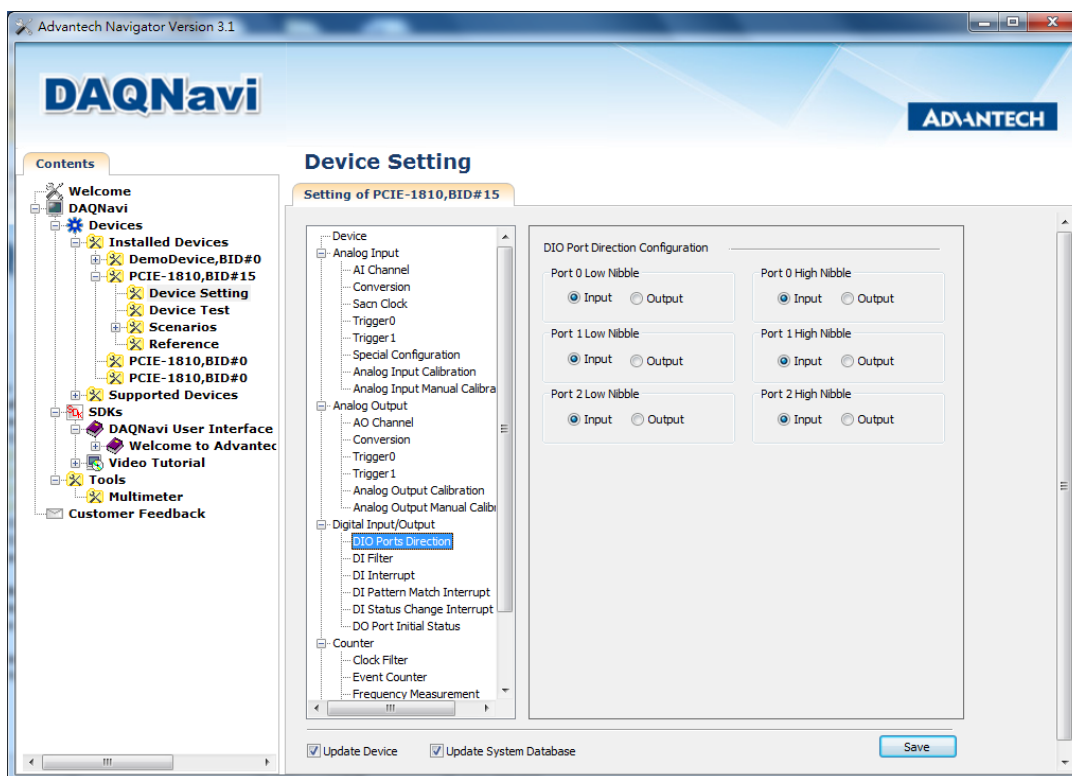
Advantech Navigator Version 3.1

DAQNavi

ADVANTECH

Contents

Welcome
DAQNavi
Devices
Installed Devices
DemoDevice,BID#0
PCIE-1810,BID#15
Device Setting
Device Test
Scenarios
Reference
PCIE-1810,BID#0
PCIE-1810,BID#0
Supported Devices
SDKs
DAQNavi User Interface
Welcome to Advantec
Video Tutorial
Tools
Multimeter
Customer Feedback

Device Setting

Setting of PCIE-1810,BID#15

Device
Analog Input
AI Channel
Conversion
Sacn Clock
Trigger0
Trigger1
Special Configuration
Analog Input Calibration
Analog Input Manual Calibra
Analog Output
AO Channel
Conversion
Trigger0
Trigger1
Analog Output Calibration
Analog Output Manual Calibi
Digital Input/Output
DIO Ports Direction
DI Filter
DI Interrupt
DI Pattern Match Interrupt
DI Status Change Interrupt
DO Port Initial Status
Counter
Clock Filter
Event Counter
Frequency Measurement

DIO Port Direction Configuration

Port 0 Low Nibble
Input Output
Port 0 High Nibble
Input Output
Port 1 Low Nibble
Input Output
Port 1 High Nibble
Input Output
Port 2 Low Nibble
Input Output
Port 2 High Nibble
Input Output

Update Device
Update System Database
Save